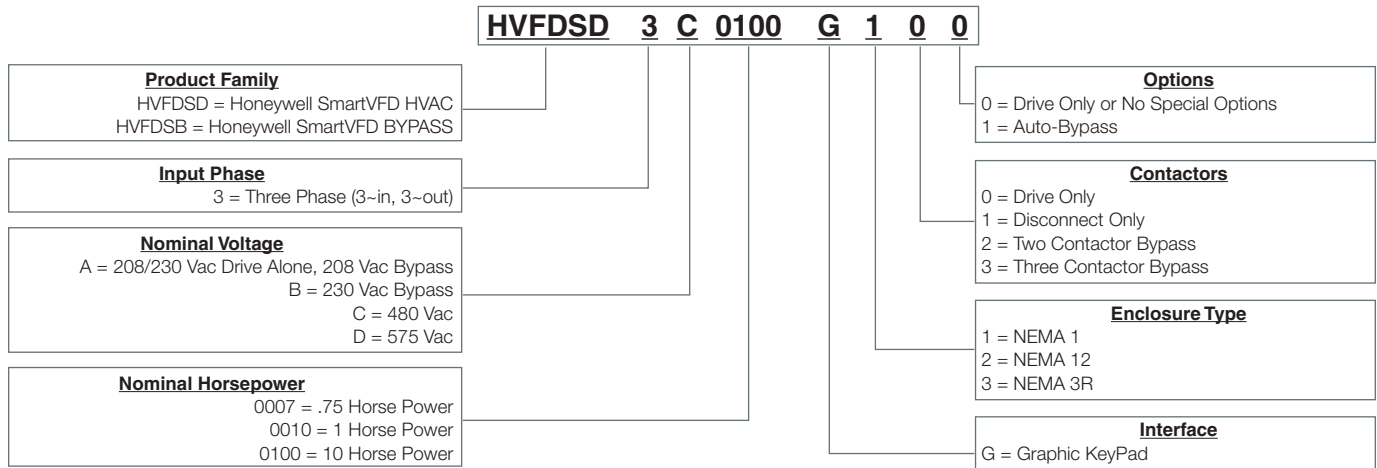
HVFDSD 3 C 0100 G 1 0 0

Product Family
HVFDSD = Honeywell SmartVFD HVAC
HVFDSB = Honeywell SmartVFD BYPASS

Input Phase
3 = Three Phase (3~in, 3~out)

Nominal Voltage
A = 208/230 Vac Drive Alone, 208 Vac Bypass
B = 230 Vac Bypass
C = 480 Vac
D = 575 Vac

Nominal Horsepower
0007 = .75 Horse Power
0010 = 1 Horse Power
0100 = 10 Horse Power

Options
0 = Drive Only or No Special Options
1 = Auto-Bypass

Contactors
0 = Drive Only
1 = Disconnect Only
2 = Two Contactor Bypass
3 = Three Contactor Bypass

Enclosure Type
1 = NEMA 1
2 = NEMA 12
3 = NEMA 3R

Interface
G = Graphic KeyPad